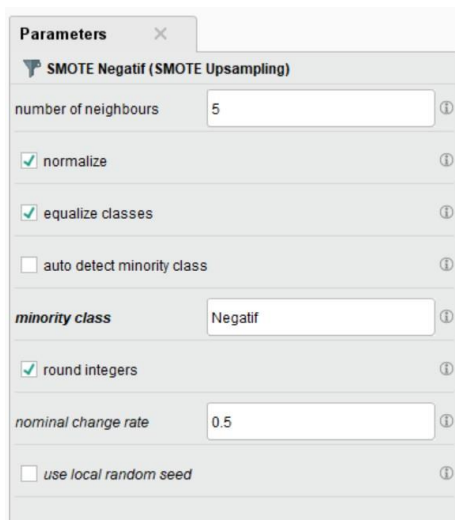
Parameters ×

SMOTE Negatif (SMOTE Upsampling)

number of neighbours 5

normalize

equalize classes

auto detect minority class

minority class Negatif

round integers

nominal change rate 0.5

use local random seed